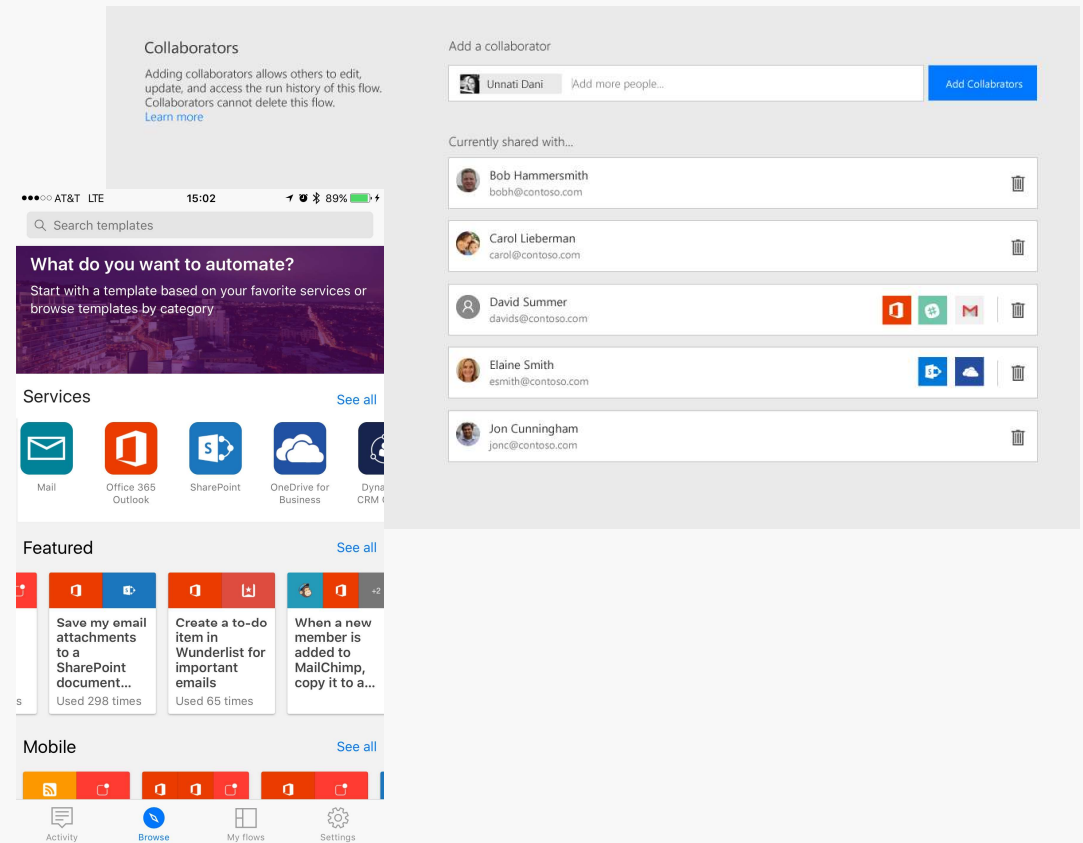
Collaborators

Adding collaborators allows others to edit, update, and access the run history of this flow. Collaborators cannot delete this flow.
Learn more

Add a collaborator

Unnati Dani Add more people...

Add Collabrators

Currently shared with...

Bob Hammersmith
bobh@contoso.com

Carol Lieberman
carol@contoso.com

David Summer
davids@contoso.com

Elaine Smith
esmith@contoso.com

Jon Cunningham
jonc@contoso.com

●●●○○ AT&T LTE 15:02 89%

Search templates

What do you want to automate?

Start with a template based on your favorite services or browse templates by category

Services See all

Mail
Office 365 Outlook
SharePoint
OneDrive for Business
Dyna CRM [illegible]

Featured See all

Save my email attachments to a SharePoint document...
Used 298 times

Create a to-do item in Wunderlist for important emails
Used 65 times

When a new member is added to MailChimp, copy it to a...

+2

Mobile See all

Activity
Browse
My flows
Settings